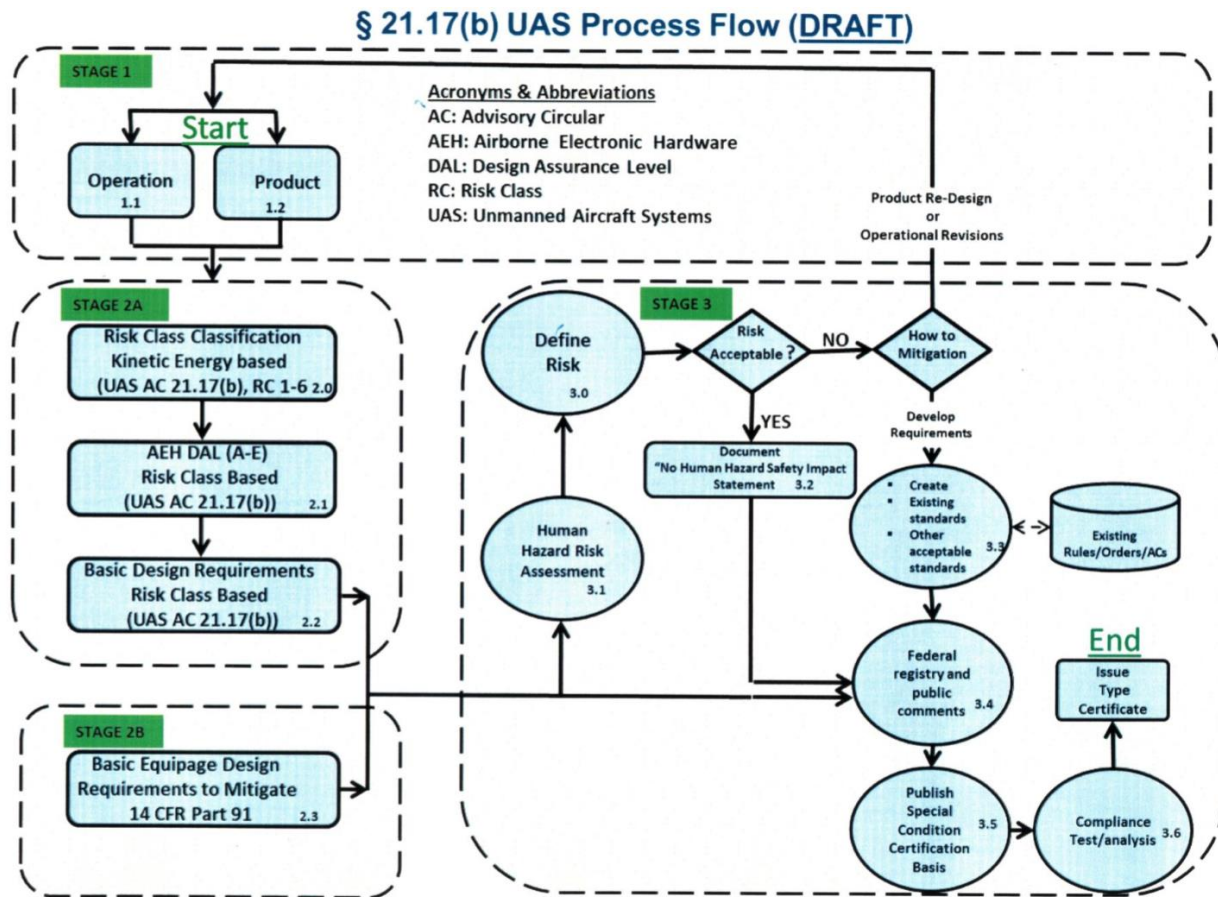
§ 21.17(b) UAS Process Flow (DRAFT)

STAGE 1

Start

Operation 1.1

Product 1.2

Acronyms & Abbreviations
AC: Advisory Circular
AEH: Airborne Electronic Hardware
DAL: Design Assurance Level
RC: Risk Class
UAS: Unmanned Aircraft Systems

Product Re-Design or Operational Revisions

STAGE 2A

Risk Class Classification Kinetic Energy based (UAS AC 21.17(b), RC 1-6 2.0

AEH DAL (A-E) Risk Class Based (UAS AC 21.17(b)) 2.1

Basic Design Requirements Risk Class Based (UAS AC 21.17(b)) 2.2

STAGE 2B

Basic Equipage Design Requirements to Mitigate 14 CFR Part 91 2.3

STAGE 3

Define Risk 3.0

Risk Acceptable?

NO

How to Mitigation

YES

Document "No Human Hazard Safety Impact Statement 3.2

Develop Requirements

Human Hazard Risk Assessment 3.1

- Create
- Existing standards
- Other acceptable standards 3.3

Existing Rules/Orders/ACs

End

Federal registry and public comments 3.4

Issue Type Certificate

Publish Special Condition Certification Basis 3.5

Compliance Test/analysis 3.6